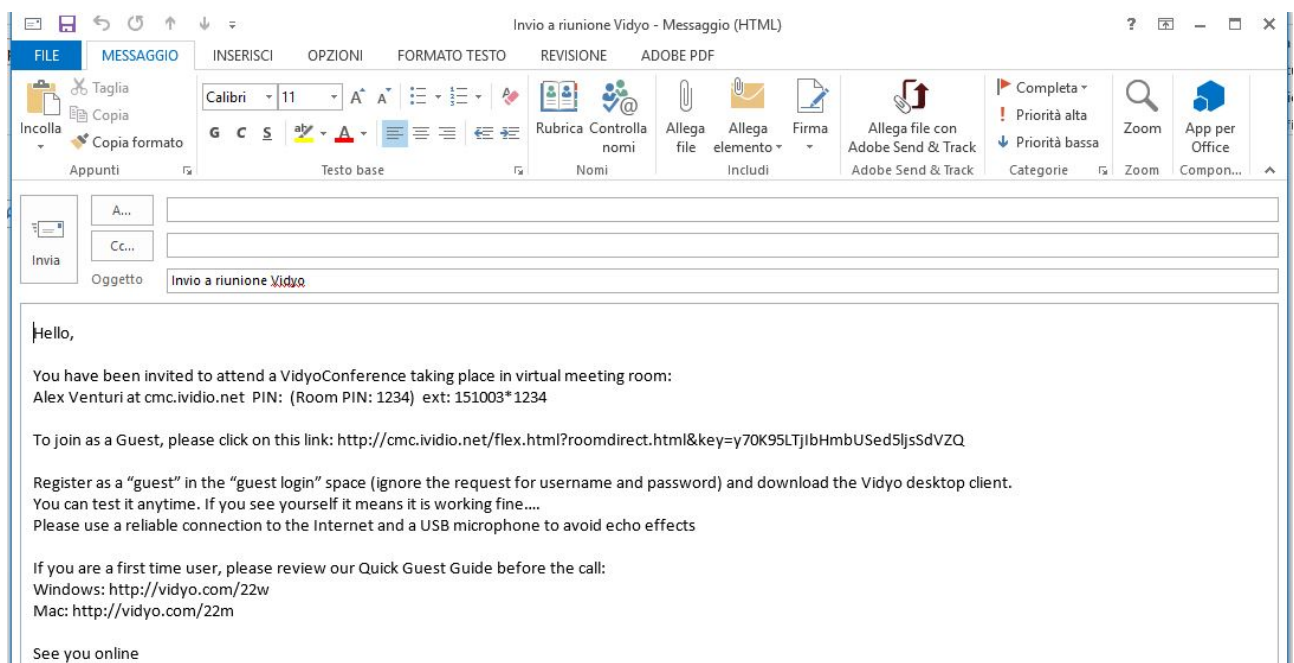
Invio a riunione Vidyo - Messaggio (HTML)

? – □ ×

FILE MESSAGGIO INSERISCI OPZIONI FORMATO TESTO REVISIONE ADOBE PDF

Incolla
Taglia
Copia
Copia formato
Appunti

Calibri 11
G C S
Testo base

Rubrica Controlla nomi
Nomi

Allega file Allega elemento Firma
Includi

Allega file con Adobe Send & Track
Adobe Send & Track

Completa
Priorità alta
Priorità bassa
Categorie

Zoom
Zoom

App per Office
Compon...

Invia
A...
Cc...
Oggetto Invio a riunione Vidyo

Hello,

You have been invited to attend a VidyoConference taking place in virtual meeting room:
Alex Venturi at cmc.ividio.net PIN: (Room PIN: 1234) ext: 151003*1234

To join as a Guest, please click on this link: http://cmc.ividio.net/flex.html?roomdirect.html&key=y70K95LTjIbHmbUSed5ljsSdVZQ

Register as a “guest” in the “guest login” space (ignore the request for username and password) and download the Vidyo desktop client.
You can test it anytime. If you see yourself it means it is working fine….
Please use a reliable connection to the Internet and a USB microphone to avoid echo effects

If you are a first time user, please review our Quick Guest Guide before the call:
Windows: http://vidyo.com/22w
Mac: http://vidyo.com/22m

See you online